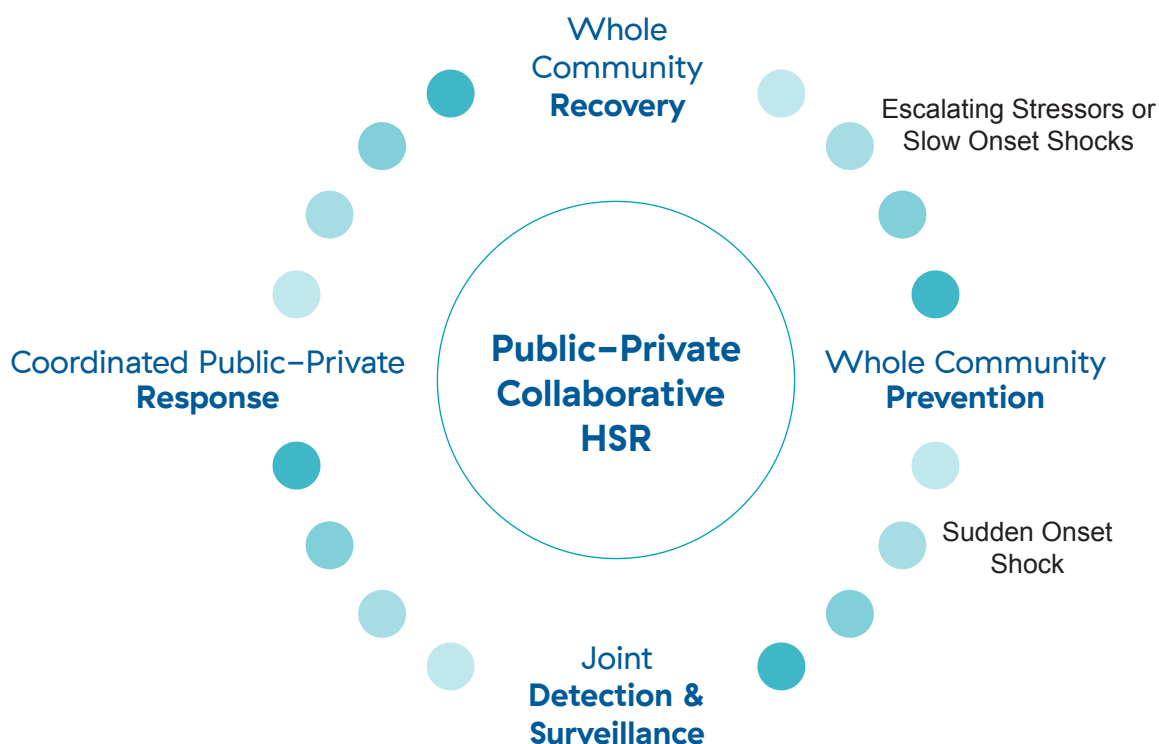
Whole Community Recovery

Escalating Stressors or Slow Onset Shocks

Public–Private Collaborative HSR

Coordinated Public–Private Response

Whole Community Prevention

Sudden Onset Shock

Joint Detection & Surveillance